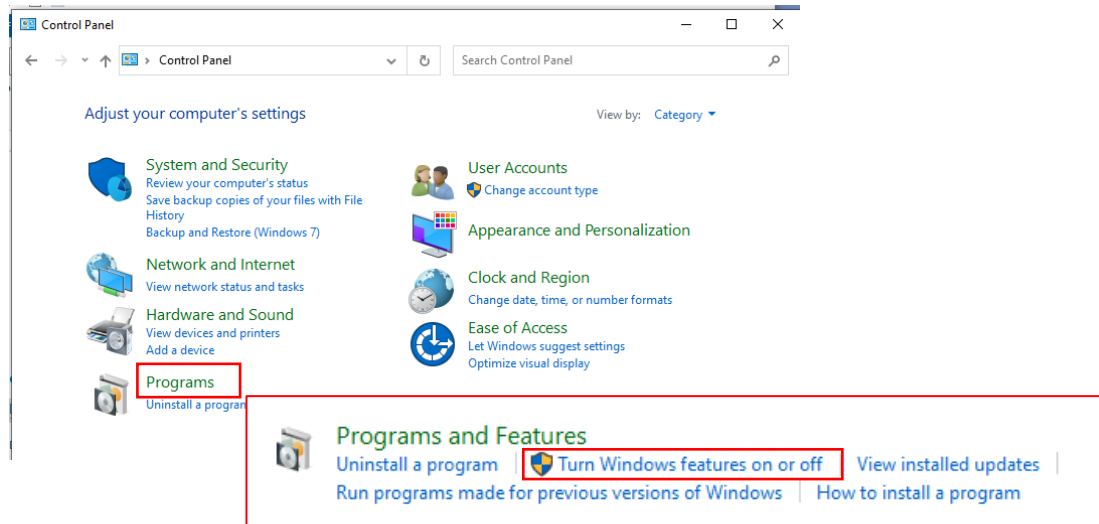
Control Panel

Control Panel

Search Control Panel

Adjust your computer's settings

View by: Category

System and Security
Review your computer's status
Save backup copies of your files with File History
Backup and Restore (Windows 7)

Network and Internet
View network status and tasks

Hardware and Sound
View devices and printers
Add a device

Programs
Uninstall a program

User Accounts
Change account type

Appearance and Personalization

Clock and Region
Change date, time, or number formats

Ease of Access
Let Windows suggest settings
Optimize visual display

Programs and Features
Uninstall a program | Turn Windows features on or off | View installed updates |
Run programs made for previous versions of Windows | How to install a program